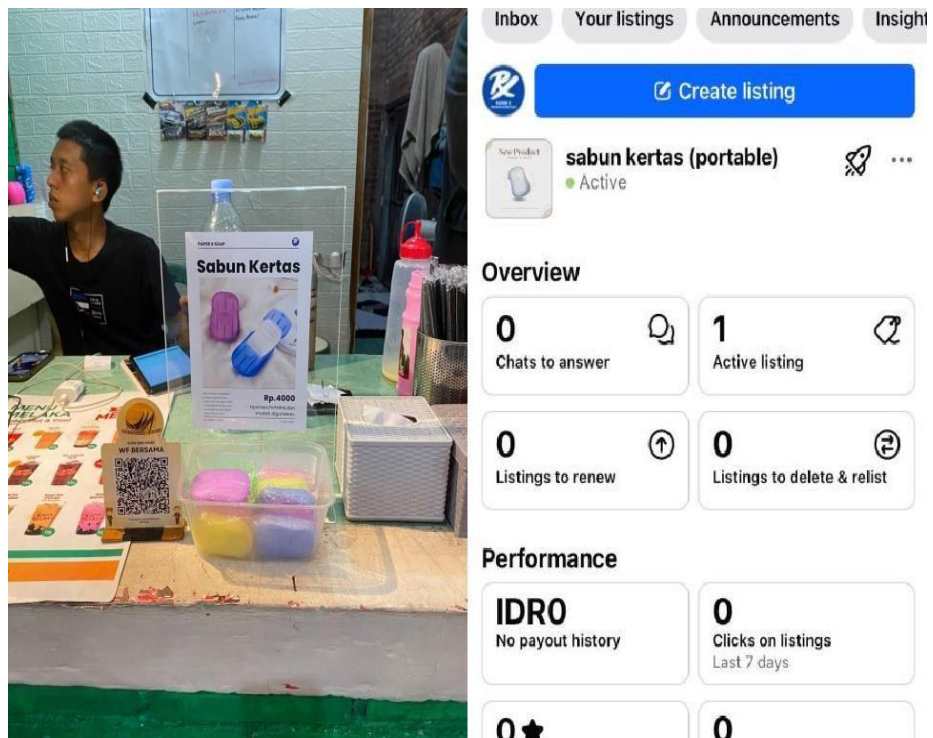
PAPER & SOAP

Sabun Kertas

Rp.4000

WF BERSAMA

Inbox Your listings Announcements Insight

Create listing

New Product

sabun kertas (portable)

Active

Overview

0
Chats to answer

1
Active listing

0
Listings to renew

0
Listings to delete & relist

Performance

IDR0
No payout history

0
Clicks on listings
Last 7 days

0

0